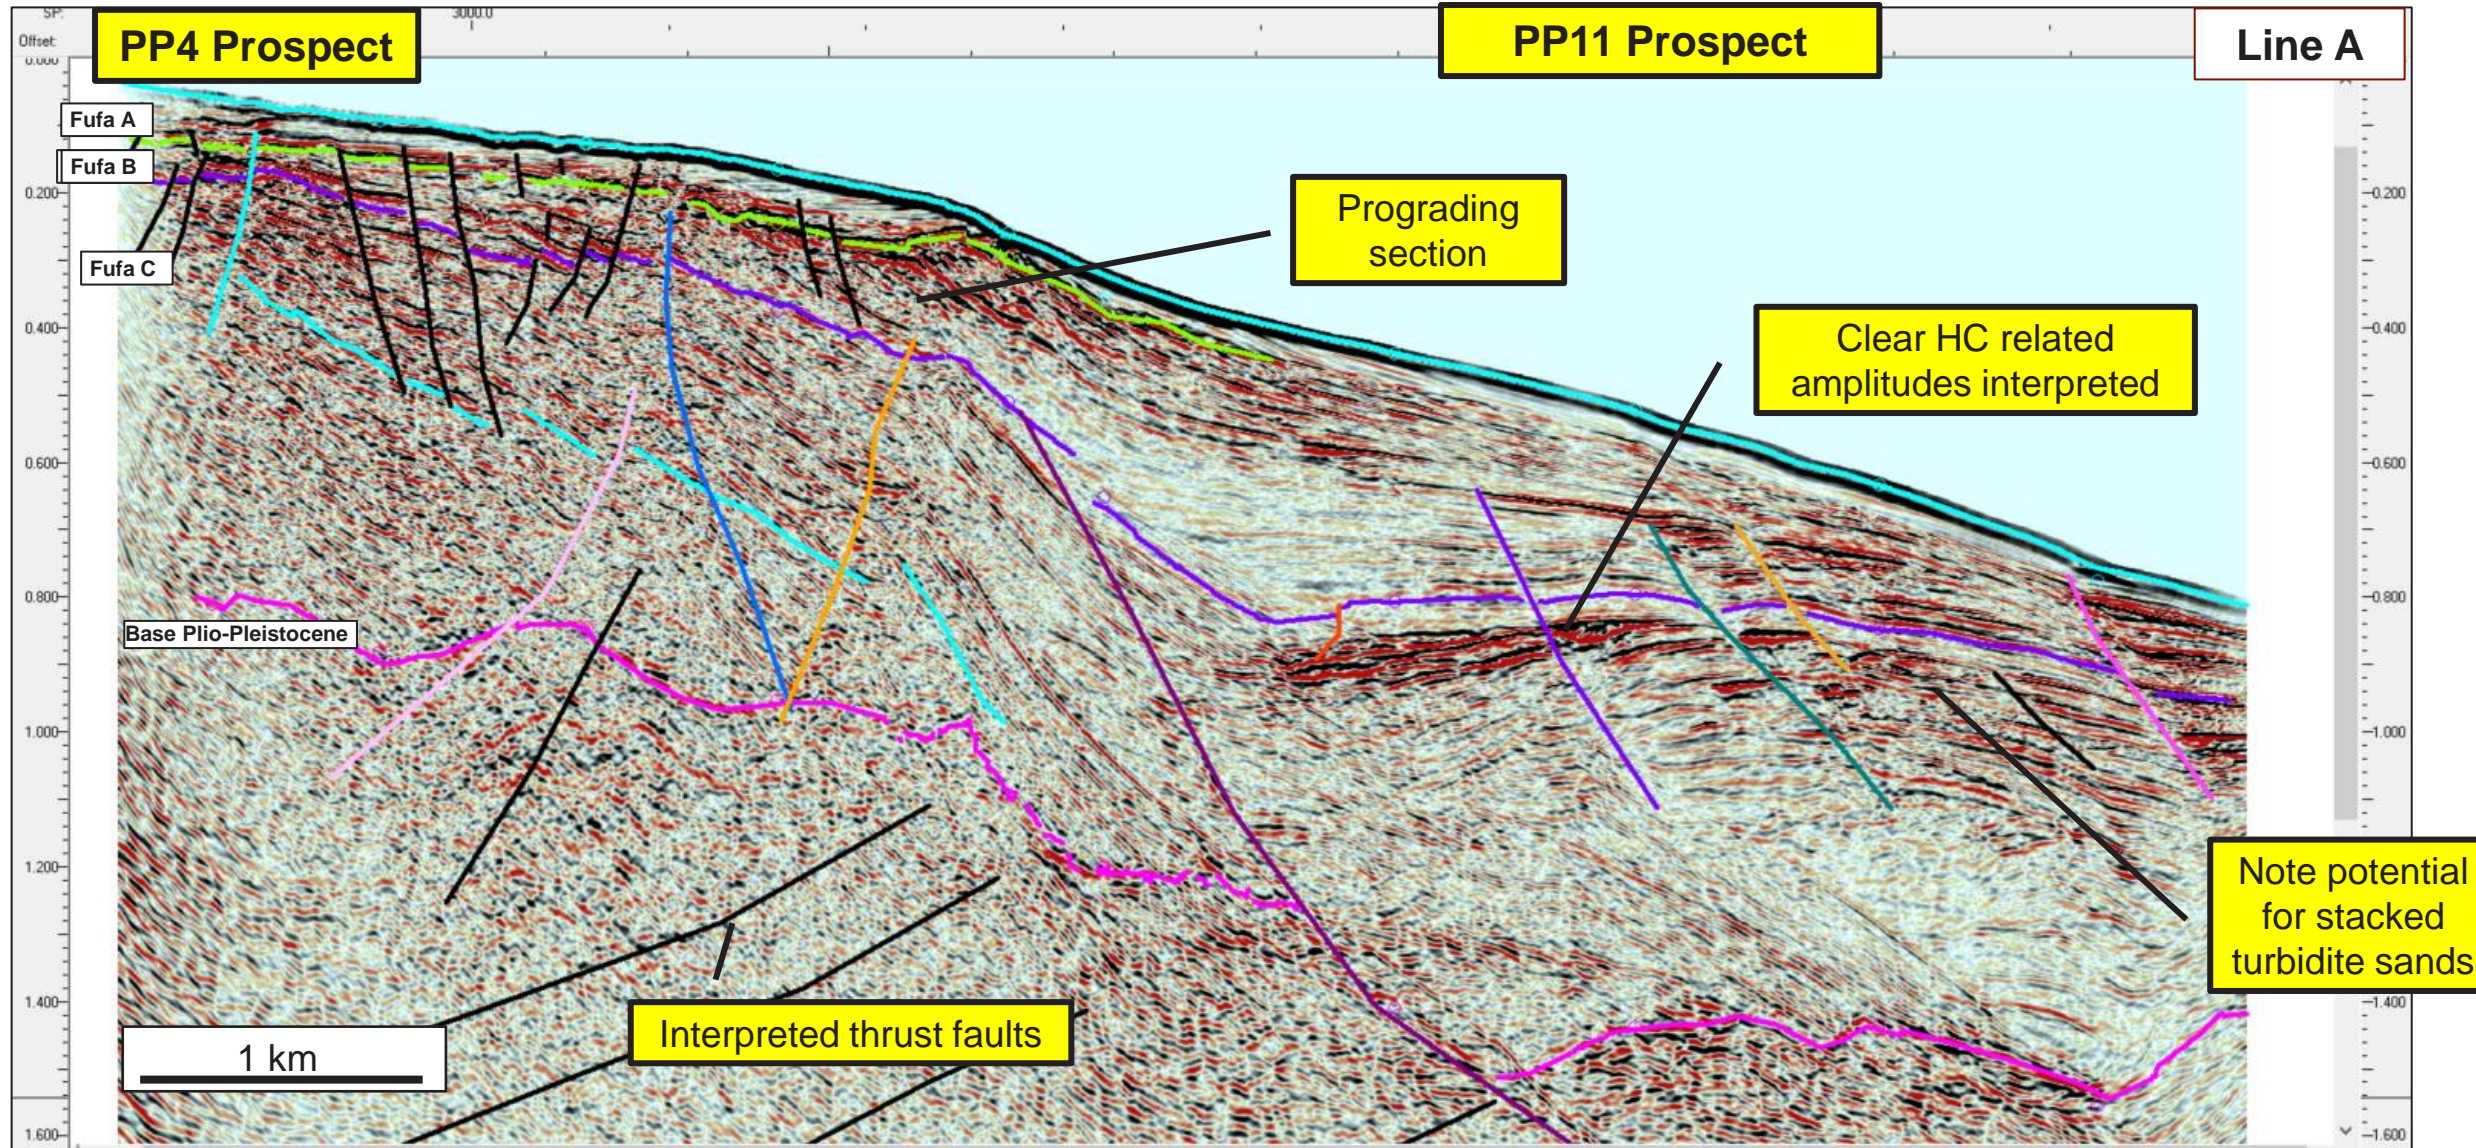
SP:
Offset:
3000.0
0.000
PP4 Prospect
PP11 Prospect
Line A
Fufa A
Fufa B
Fufa C
0.200
0.400
0.600
0.800
1.000
1.200
1.400
1.600
Prograding section
Clear HC related amplitudes interpreted
Base Plio-Pleistocene
Note potential for stacked turbidite sands
1 km
Interpreted thrust faults
-0.200
-0.400
-0.600
-0.800
-1.000
-1.400
-1.600